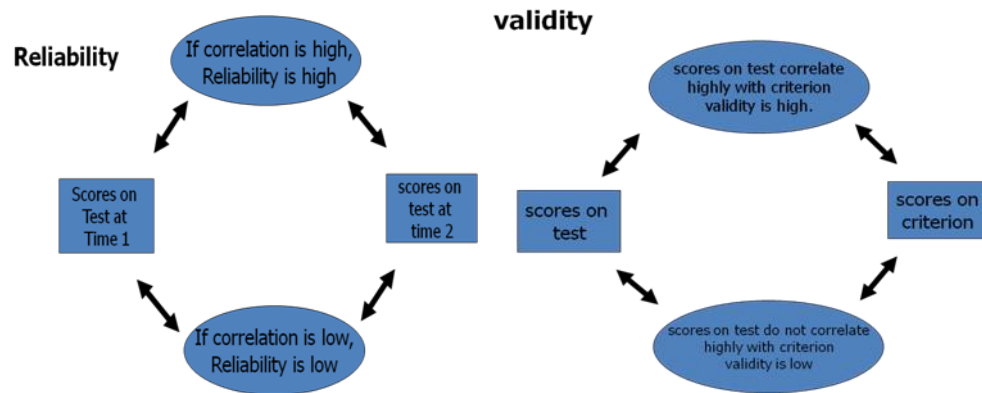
validity

Reliability

If correlation is high, Reliability is high

Scores on Test at Time 1

scores on test at time 2

If correlation is low, Reliability is low

scores on test correlate highly with criterion validity is high.

scores on test

scores on criterion

scores on test do not correlate highly with criterion validity is low